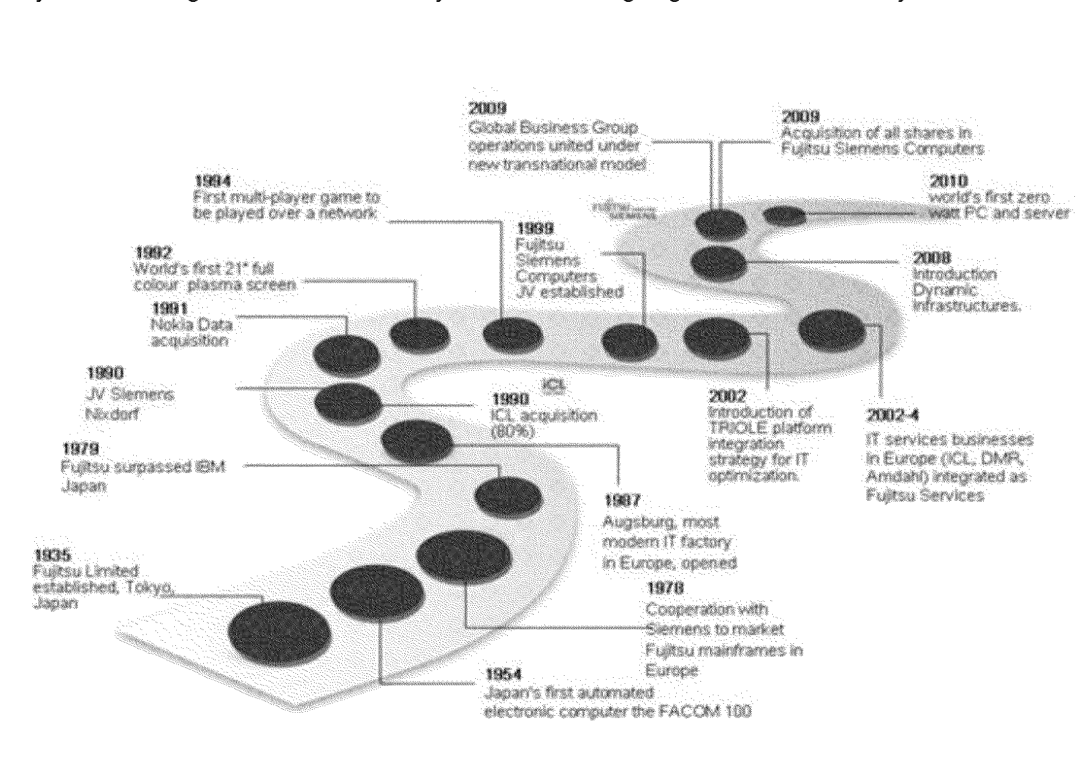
2009
Global Business Group operations united under new transnational model

2009
Acquisition of all shares in Fujitsu Siemens Computers

1994
First multi-player game to be played over a network

FUJITSU SIEMENS

2010
world's first zero watt PC and server

1999
Fujitsu Siemens Computers JV established

1992
World's first 21" full colour plasma screen

2008
Introduction Dynamic infrastructures.

1991
Nokia Data acquisition

1990
JV Siemens Nixdorf

ICL

1990
ICL acquisition (80%)

2002
Introduction of TRIOLE platform integration strategy for IT optimization.

2002-4
IT services businesses in Europe (ICL, DMR, Amdahl) integrated as Fujitsu Services

1979
Fujitsu surpassed IBM Japan

1987
Augsburg, most modern IT factory in Europe, opened

1935
Fujitsu Limited established, Tokyo, Japan

1978
Cooperation with Siemens to market Fujitsu mainframes in Europe

1954
Japan's first automated electronic computer the FACOM 100